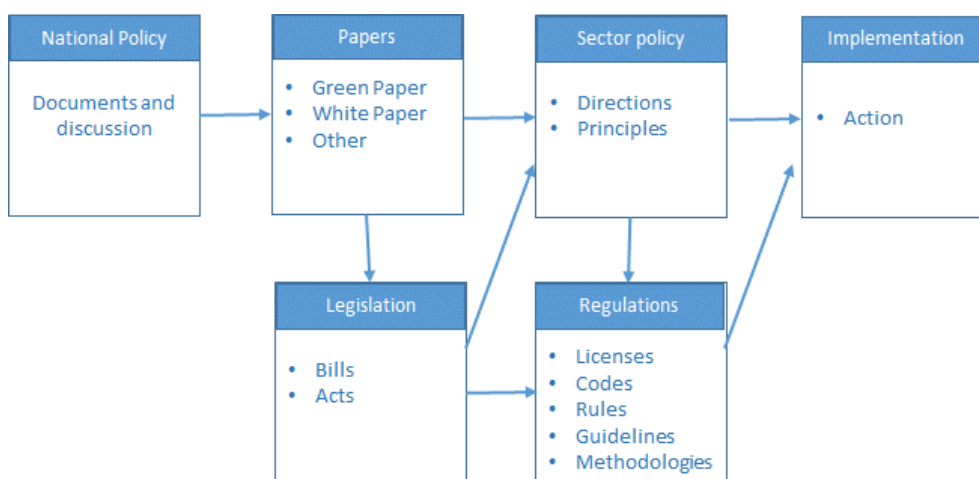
National Policy

Documents and discussion

Papers

- Green Paper
- White Paper
- Other

Sector policy

- Directions
- Principles

Implementation

- Action

Legislation

- Bills
- Acts

Regulations

- Licenses
- Codes
- Rules
- Guidelines
- Methodologies